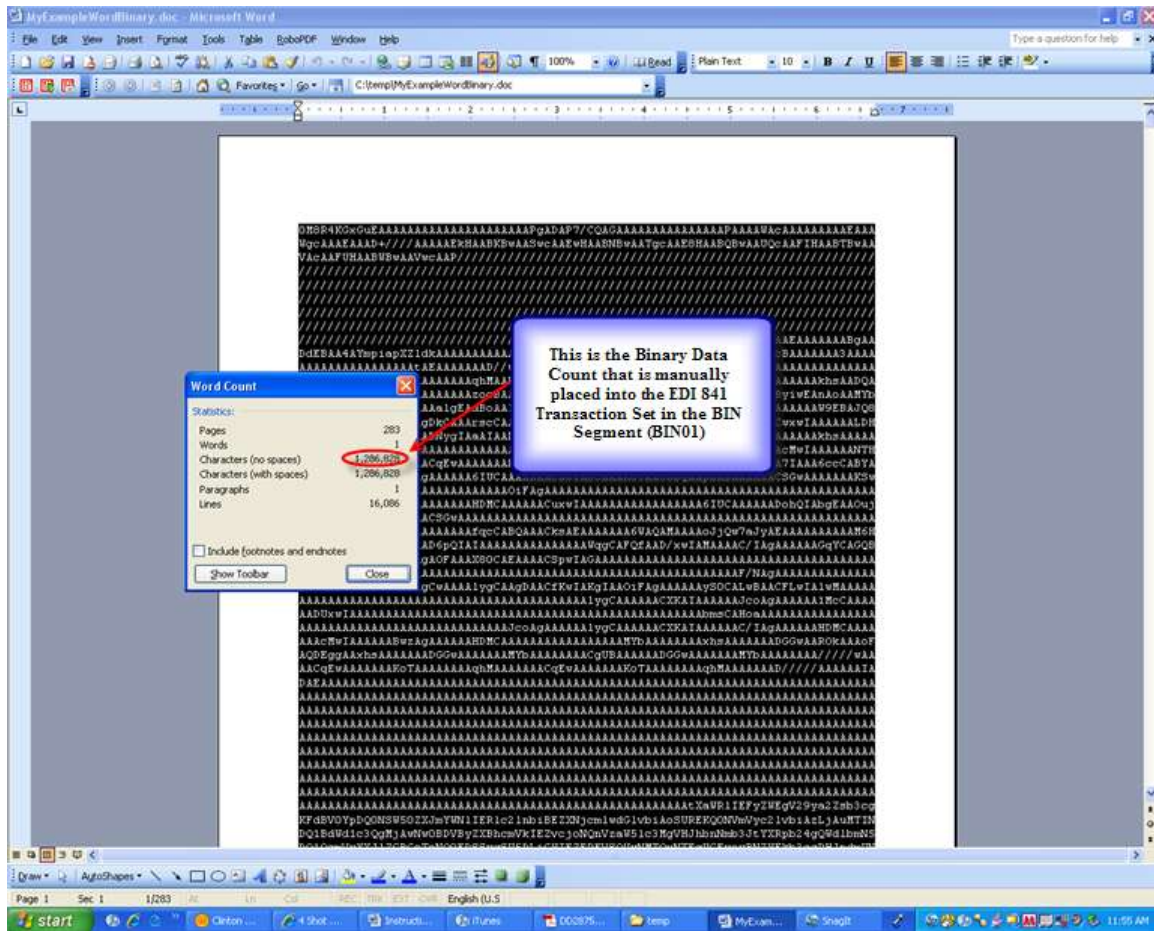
MyExampleWordBinary.doc - Microsoft Word

File Edit View Insert Format Tools Table RoboPDF Window Help

Type a question for help

100% Read Plain Text 10 B I U

Favorites Go C:\temp\MyExampleWordBinary.doc

OM8R4KGxGuEAAAAAAAAAAAAAAAAAAAAPgADAP7/CQAGAAAAAAAAAAAAAAAPAAAAWAcAAAAAAAAAEAAA
WgcAAAEAAAD+////AAAAAEkHAABKBwAASwcAAEwHAABNBwAATgcAAE8HAABQBwAAUQcAAFIHAABTBwAA
VAcAAFUHAABWBwAAVwcAAP///////////////////////////////////////////////////////
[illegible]

This is the Binary Data Count that is manually placed into the EDI 841 Transaction Set in the BIN Segment (BIN01)

Word Count
Statistics:
Pages 283
Words 1
Characters (no spaces) 1,286,828
Characters (with spaces) 1,286,828
Paragraphs 1
Lines 16,086
Include footnotes and endnotes
Show Toolbar
Close

Draw AutoShapes

Page 1 Sec 1 1/283 At Ln Col REC TRK EXT OVR English (U.S

start Clinton ... 4 Shot ... Instructi... iTunes DD2875... temp MyExam... SnagIt 11:55 AM